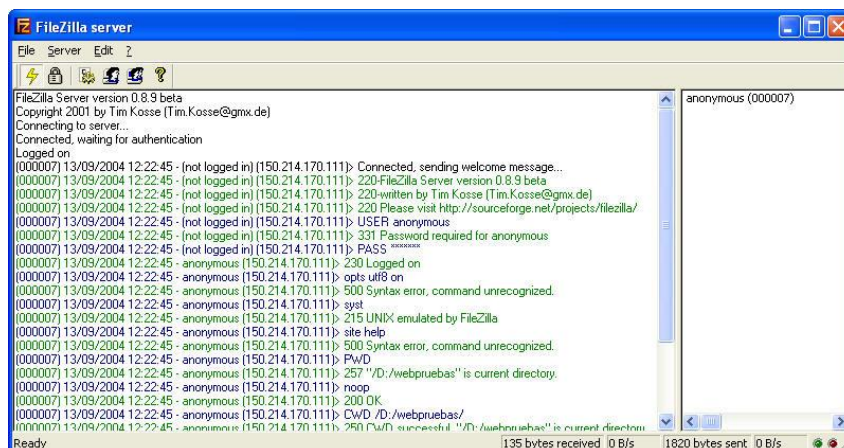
FileZilla server

File Server Edit ?

FileZilla Server version 0.8.9 beta
Copyright 2001 by Tim Kosse (Tim.Kosse@gmx.de)
Connecting to server...
Connected, waiting for authentication
Logged on
(000007) 13/09/2004 12:22:45 - (not logged in) (150.214.170.111)> Connected, sending welcome message...
(000007) 13/09/2004 12:22:45 - (not logged in) (150.214.170.111)> 220-FileZilla Server version 0.8.9 beta
(000007) 13/09/2004 12:22:45 - (not logged in) (150.214.170.111)> 220-written by Tim Kosse (Tim.Kosse@gmx.de)
(000007) 13/09/2004 12:22:45 - (not logged in) (150.214.170.111)> 220 Please visit http://sourceforge.net/projects/filezilla/
(000007) 13/09/2004 12:22:45 - (not logged in) (150.214.170.111)> USER anonymous
(000007) 13/09/2004 12:22:45 - (not logged in) (150.214.170.111)> 331 Password required for anonymous
(000007) 13/09/2004 12:22:45 - (not logged in) (150.214.170.111)> PASS *******
(000007) 13/09/2004 12:22:45 - anonymous (150.214.170.111)> 230 Logged on
(000007) 13/09/2004 12:22:45 - anonymous (150.214.170.111)> opts utf8 on
(000007) 13/09/2004 12:22:45 - anonymous (150.214.170.111)> 500 Syntax error, command unrecognized.
(000007) 13/09/2004 12:22:45 - anonymous (150.214.170.111)> syst
(000007) 13/09/2004 12:22:45 - anonymous (150.214.170.111)> 215 UNIX emulated by FileZilla
(000007) 13/09/2004 12:22:45 - anonymous (150.214.170.111)> site help
(000007) 13/09/2004 12:22:45 - anonymous (150.214.170.111)> 500 Syntax error, command unrecognized.
(000007) 13/09/2004 12:22:45 - anonymous (150.214.170.111)> PWD
(000007) 13/09/2004 12:22:45 - anonymous (150.214.170.111)> 257 "/D:/webpruebas" is current directory.
(000007) 13/09/2004 12:22:45 - anonymous (150.214.170.111)> noop
(000007) 13/09/2004 12:22:45 - anonymous (150.214.170.111)> 200 OK
(000007) 13/09/2004 12:22:45 - anonymous (150.214.170.111)> CWD /D:/webpruebas/
(000007) 13/09/2004 12:22:45 - anonymous (150.214.170.111)> 250 CWD successful. "/D:/webpruebas" is current directory.

anonymous (000007)

Ready | 135 bytes received 0 B/s | 1820 bytes sent 0 B/s